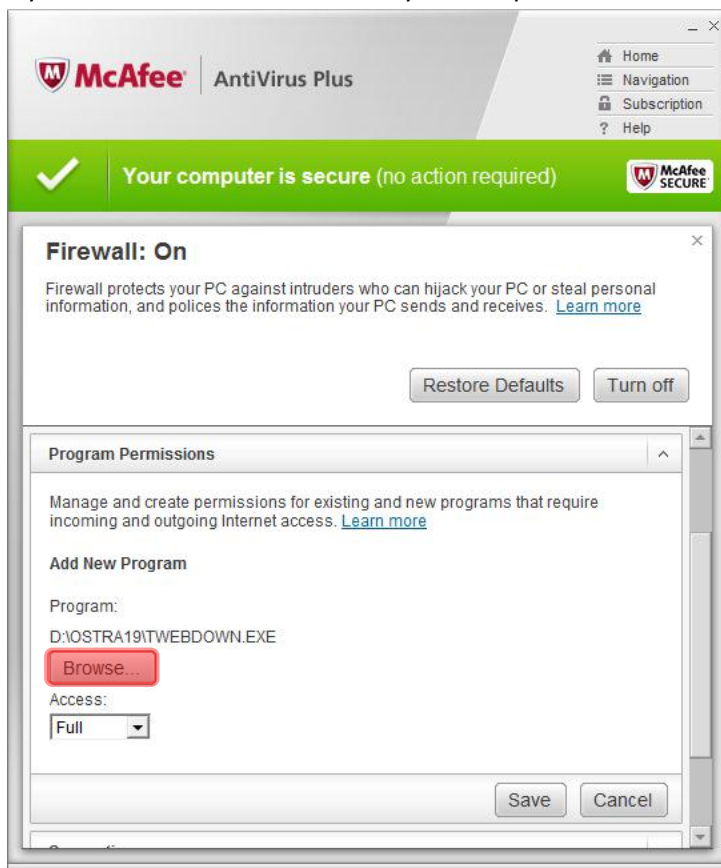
McAfee | AntiVirus Plus

Home
Navigation
Subscription
? Help

Your computer is secure (no action required)

McAfee SECURE

Firewall: On

Firewall protects your PC against intruders who can hijack your PC or steal personal information, and polices the information your PC sends and receives. Learn more

Restore Defaults

Turn off

Program Permissions

Manage and create permissions for existing and new programs that require incoming and outgoing Internet access. Learn more

Add New Program

Program:

D:\OSTRA19\TWEBDOWN.EXE

Browse...

Access:

Full

Save

Cancel